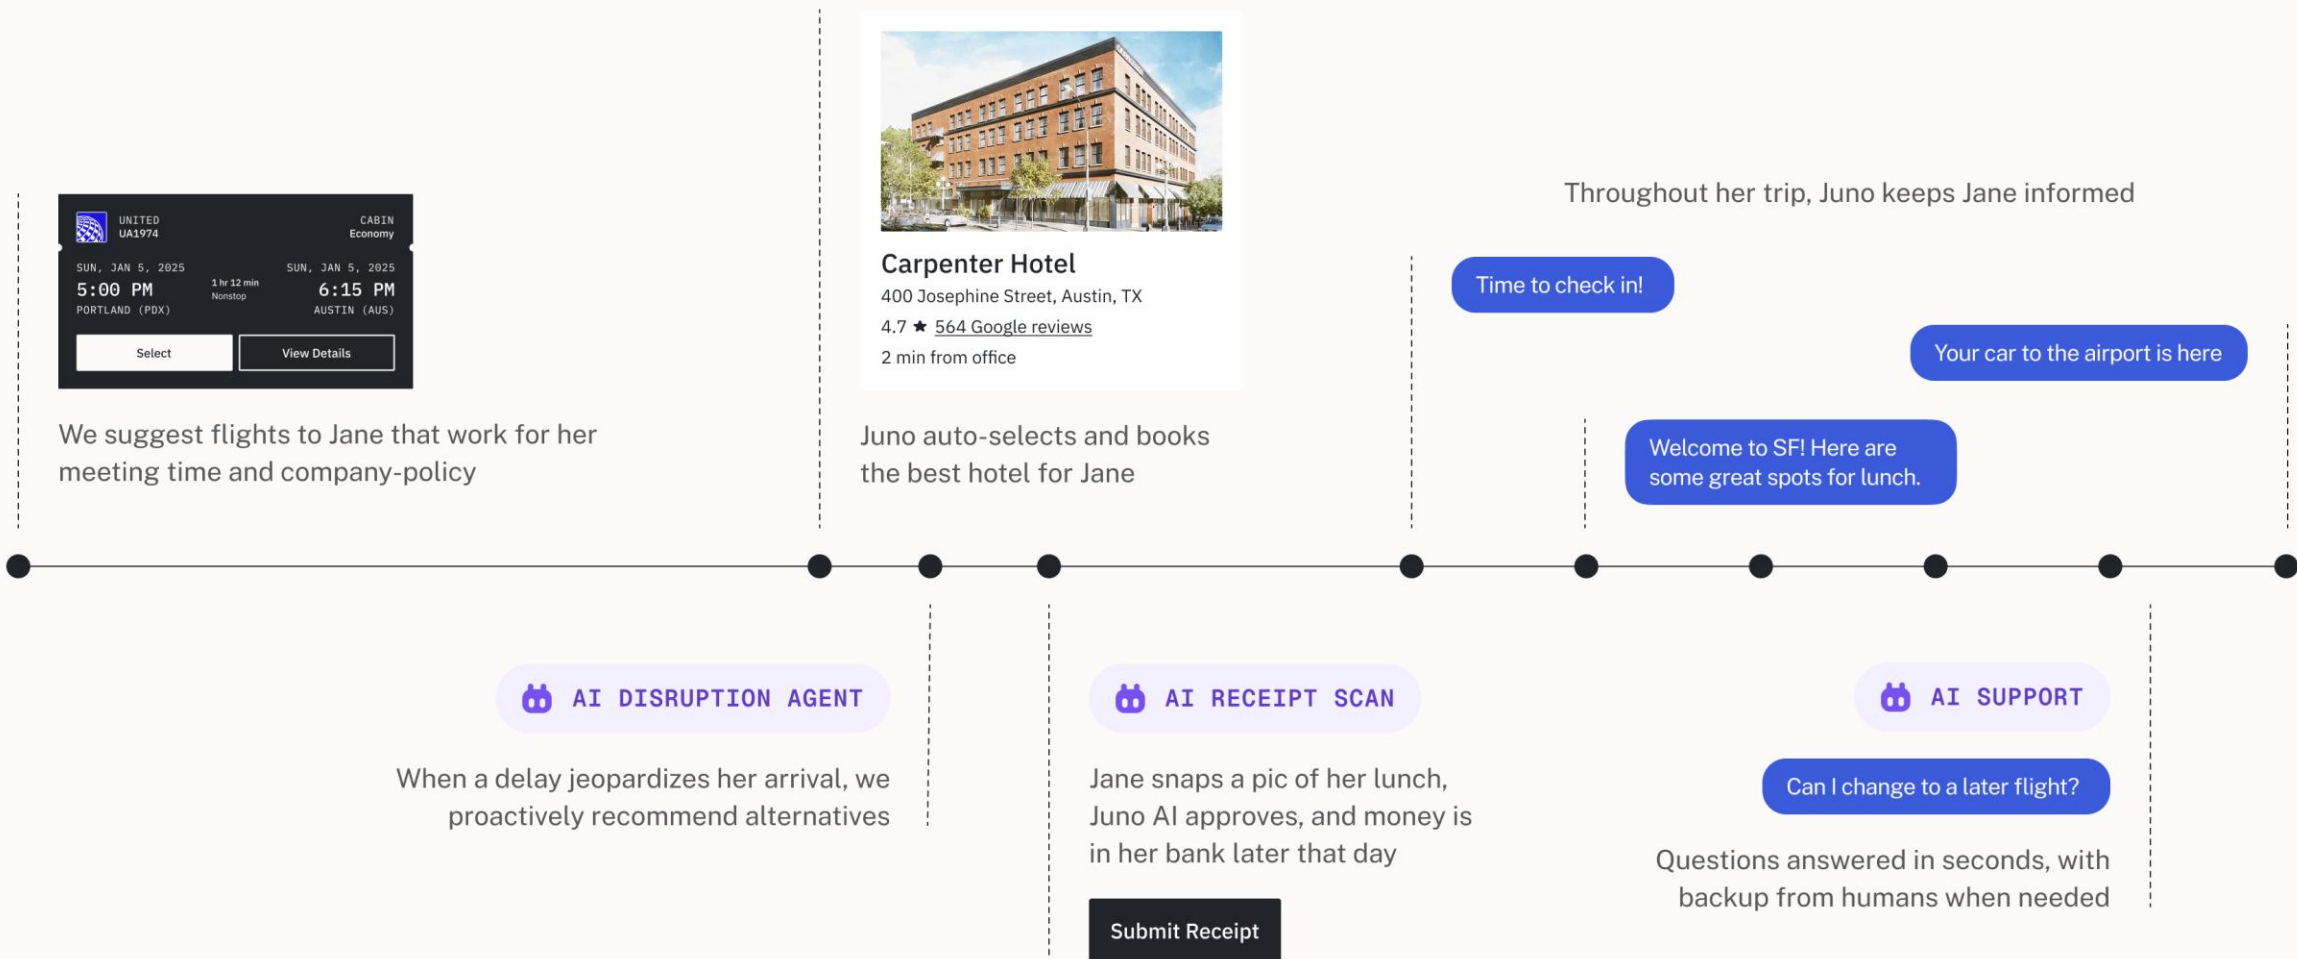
UNITED
UA1974

CABIN
Economy

SUN, JAN 5, 2025
5:00 PM
PORTLAND (PDX)

1 hr 12 min
Nonstop

SUN, JAN 5, 2025
6:15 PM
AUSTIN (AUS)

Select

View Details

We suggest flights to Jane that work for her meeting time and company-policy

Carpenter Hotel
400 Josephine Street, Austin, TX
4.7 ★ 564 Google reviews
2 min from office

Juno auto-selects and books the best hotel for Jane

Throughout her trip, Juno keeps Jane informed

Time to check in!

Your car to the airport is here

Welcome to SF! Here are some great spots for lunch.

AI DISRUPTION AGENT

When a delay jeopardizes her arrival, we proactively recommend alternatives

AI RECEIPT SCAN

Jane snaps a pic of her lunch, Juno AI approves, and money is in her bank later that day

Submit Receipt

AI SUPPORT

Can I change to a later flight?

Questions answered in seconds, with backup from humans when needed